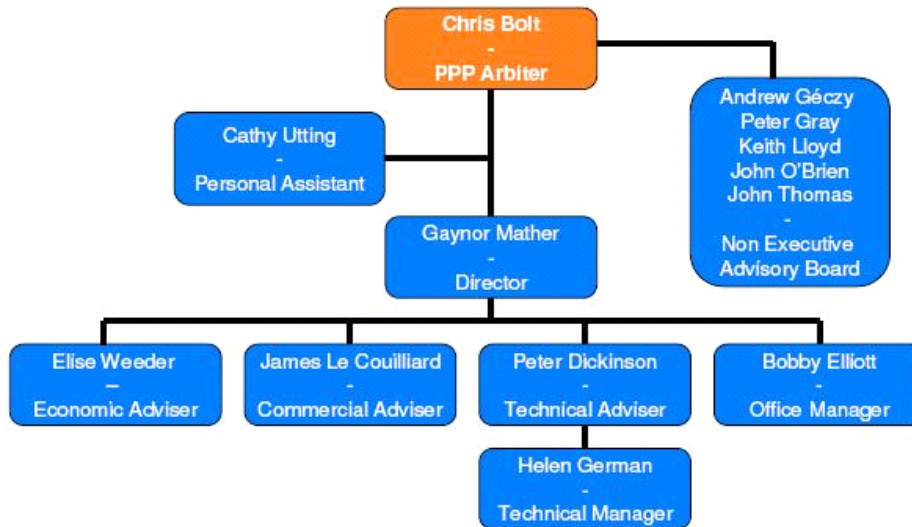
Chris Bolt
-
PPP Arbiter

Andrew Géczy
Peter Gray
Keith Lloyd
John O'Brien
John Thomas
-
Non Executive
Advisory Board

Cathy Utting
-
Personal Assistant

Gaynor Mather
-
Director

Elise Weeder
–
Economic Adviser

James Le Couilliard
-
Commercial Adviser

Peter Dickinson
-
Technical Adviser

Bobby Elliott
-
Office Manager

Helen German
-
Technical Manager